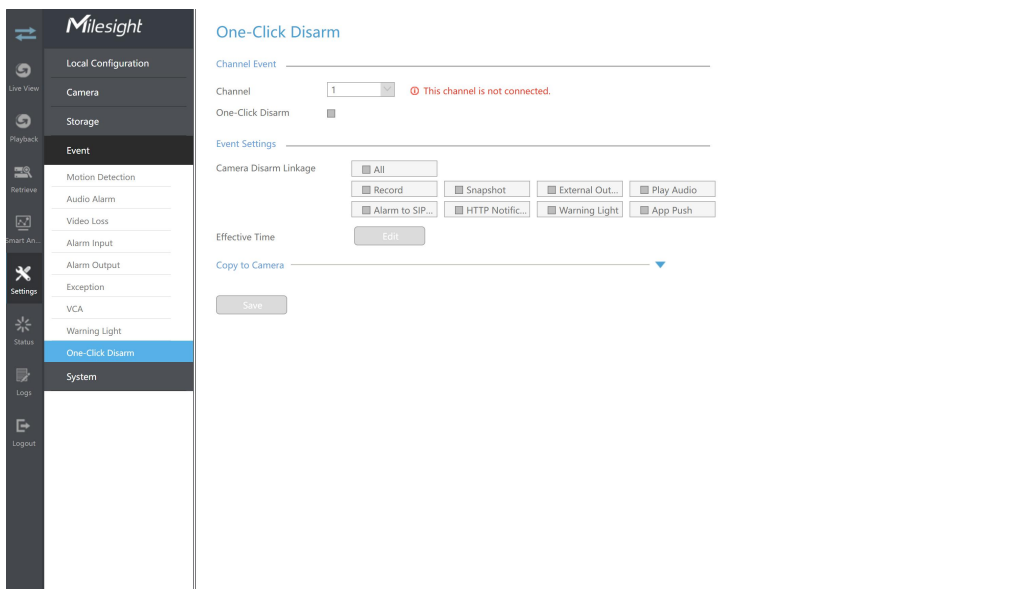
Live View
Playback
Retrieve
Smart An...
Settings
Status
Logs
Logout

Milesight

Local Configuration
Camera
Storage
Event
Motion Detection
Audio Alarm
Video Loss
Alarm Input
Alarm Output
Exception
VCA
Warning Light
One-Click Disarm
System

One-Click Disarm

Channel Event

Channel 1 ⓘ This channel is not connected.

One-Click Disarm

Event Settings

Camera Disarm Linkage

All
Record
Snapshot
External Out...
Play Audio
Alarm to SIP...
HTTP Notific...
Warning Light
App Push

Effective Time Edit

Copy to Camera

Save